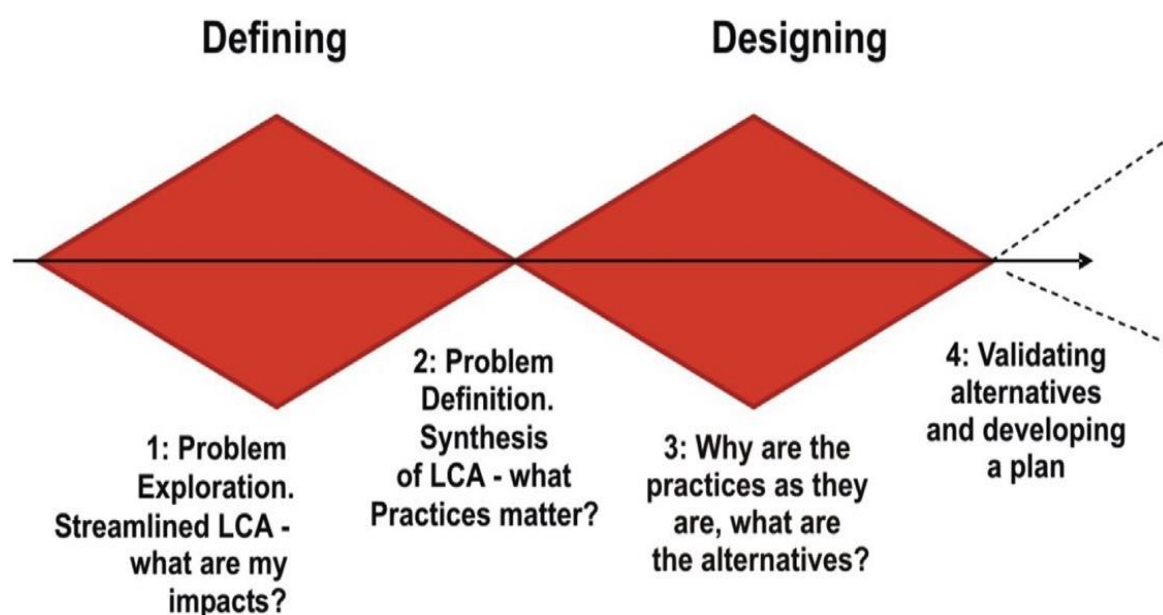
Defining

Designing

1: Problem Exploration. Streamlined LCA - what are my impacts?

2: Problem Definition. Synthesis of LCA - what Practices matter?

3: Why are the practices as they are, what are the alternatives?

4: Validating alternatives and developing a plan